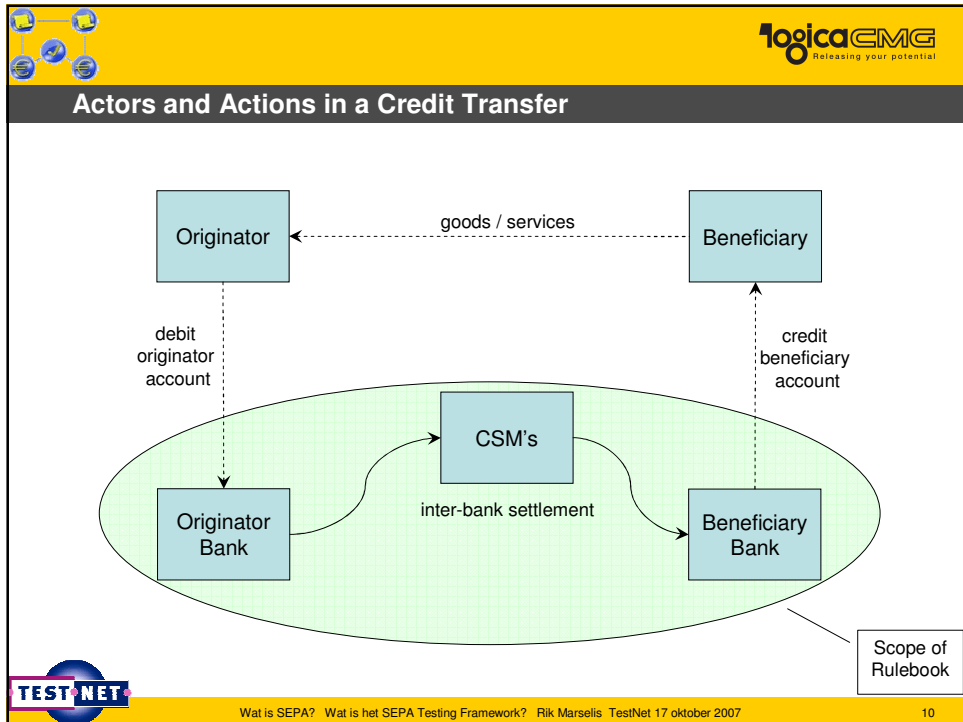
logicaCMG
Releasing your potential

Actors and Actions in a Credit Transfer

Originator

goods / services

Beneficiary

debit originator account

credit beneficiary account

CSM's

inter-bank settlement

Originator Bank

Beneficiary Bank

Scope of Rulebook

TEST NET

Wat is SEPA? Wat is het SEPA Testing Framework? Rik Marselis TestNet 17 oktober 2007

10